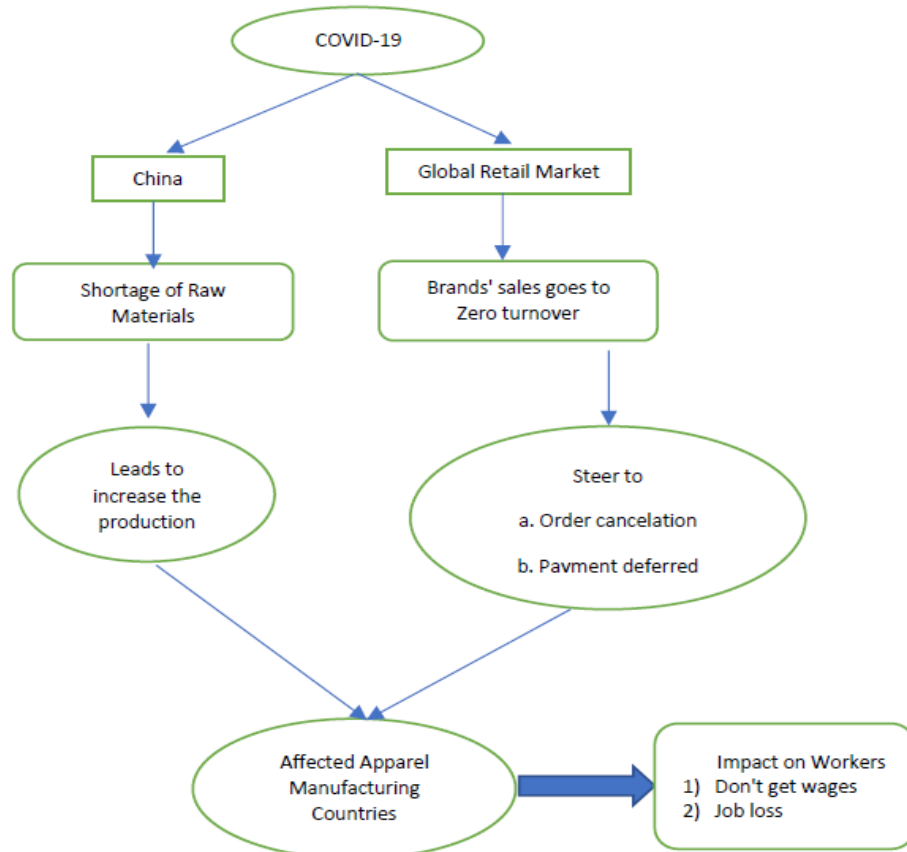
COVID-19

China

Global Retail Market

Shortage of Raw Materials

Brands' sales goes to Zero turnover

Leads to increase the production

Steer to

a. Order cancelation

b. Pavment deferred

Affected Apparel Manufacturing Countries

Impact on Workers
1) Don't get wages
2) Job loss